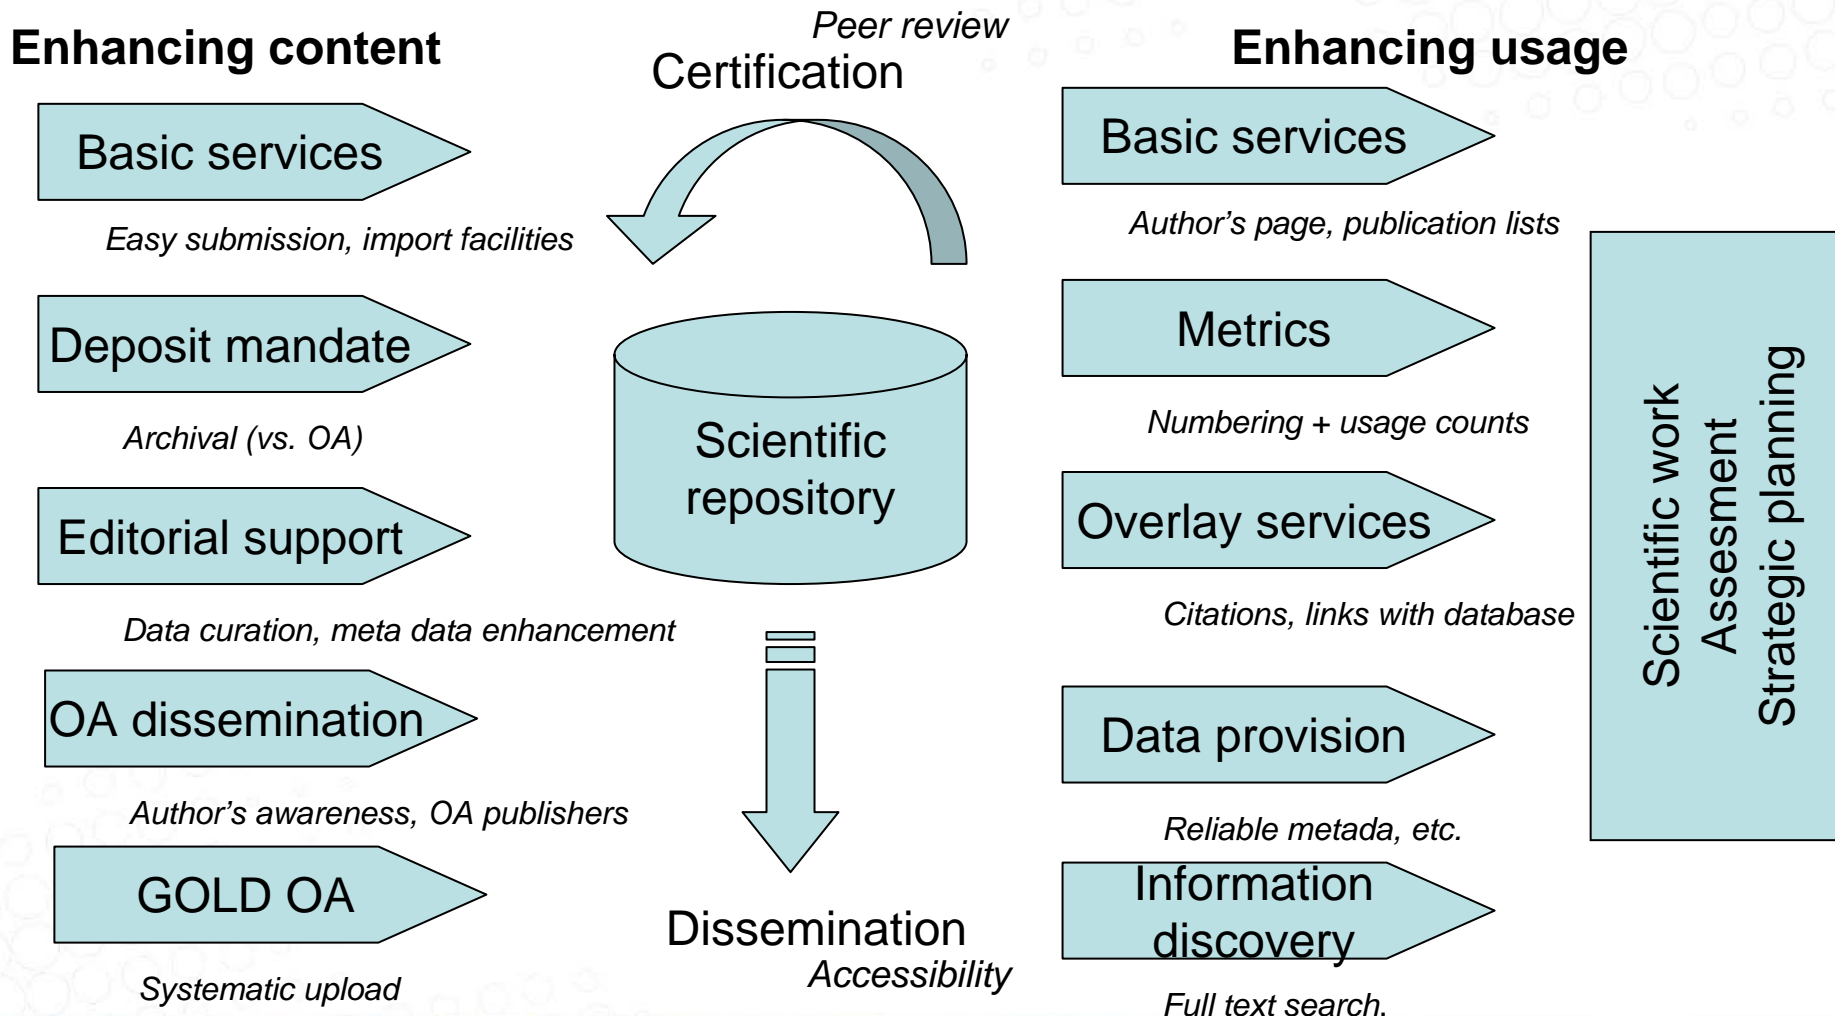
Enhancing content

Peer review
Certification

Enhancing usage

Basic services

Easy submission, import facilities

Deposit mandate

Archival (vs. OA)

Editorial support

Data curation, meta data enhancement

OA dissemination

Author's awareness, OA publishers

GOLD OA

Systematic upload

Scientific repository

Dissemination
Accessibility

Basic services

Author's page, publication lists

Metrics

Numbering + usage counts

Overlay services

Citations, links with database

Data provision

Reliable metada, etc.

Information discovery

Full text search.

Scientific work
Assesment
Strategic planning